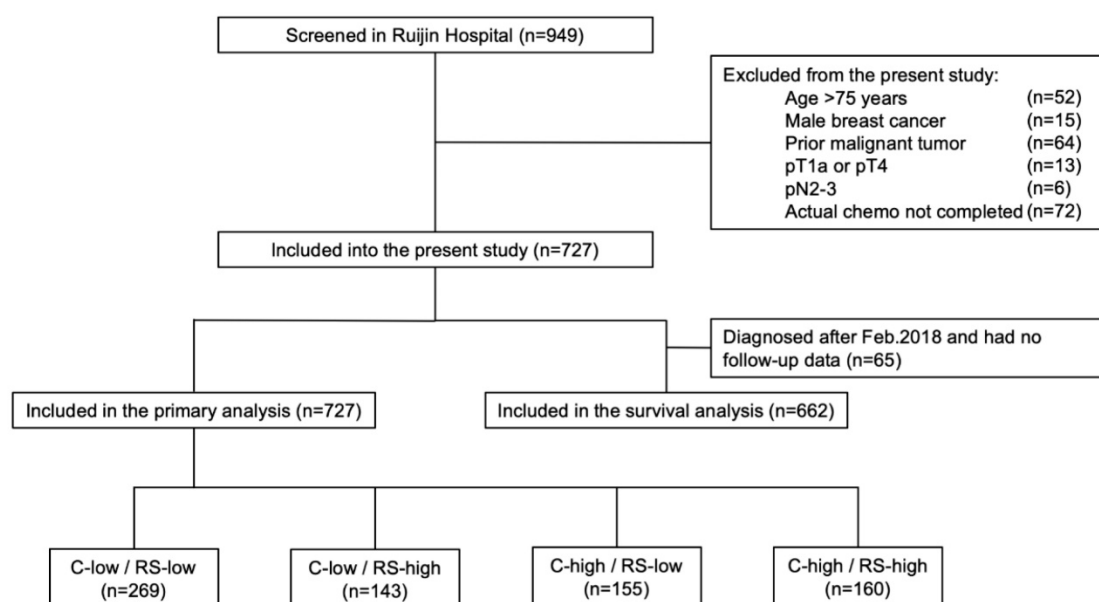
Screened in Ruijin Hospital (n=949)

Excluded from the present study:
Age >75 years (n=52)
Male breast cancer (n=15)
Prior malignant tumor (n=64)
pT1a or pT4 (n=13)
pN2-3 (n=6)
Actual chemo not completed (n=72)

Included into the present study (n=727)

Diagnosed after Feb.2018 and had no follow-up data (n=65)

Included in the primary analysis (n=727)

Included in the survival analysis (n=662)

C-low / RS-low (n=269)

C-low / RS-high (n=143)

C-high / RS-low (n=155)

C-high / RS-high (n=160)